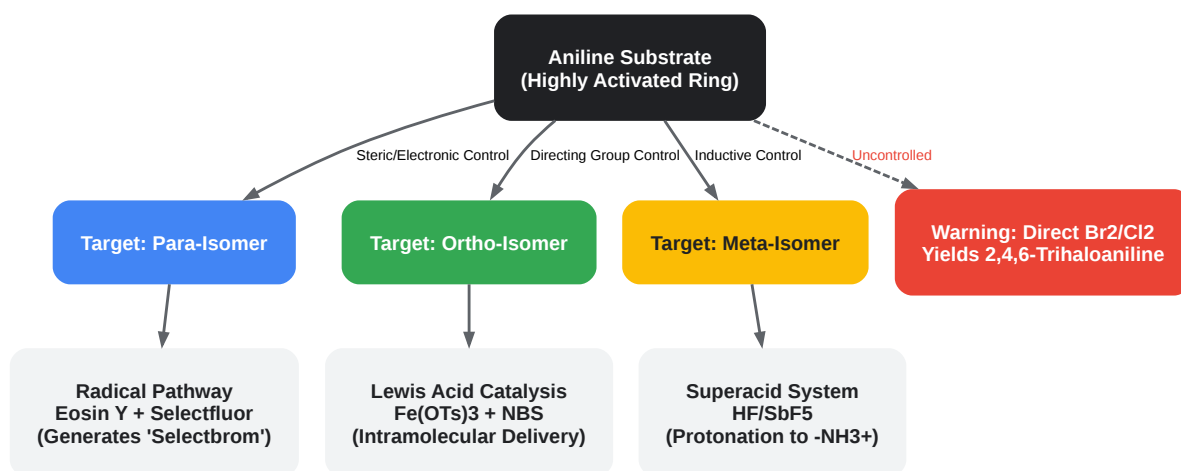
Aniline Substrate
(Highly Activated Ring)

Steric/Electronic Control

Directing Group Control

Inductive Control

Uncontrolled

Target: Para-Isomer

Target: Ortho-Isomer

Target: Meta-Isomer

Warning: Direct Br2/Cl2
Yields 2,4,6-Trihaloaniline

Radical Pathway
Eosin Y + Selectfluor
(Generates 'Selectbrom')

Lewis Acid Catalysis
Fe(OTs)3 + NBS
(Intramolecular Delivery)

Superacid System
HF/SbF5
(Protonation to -NH3+)